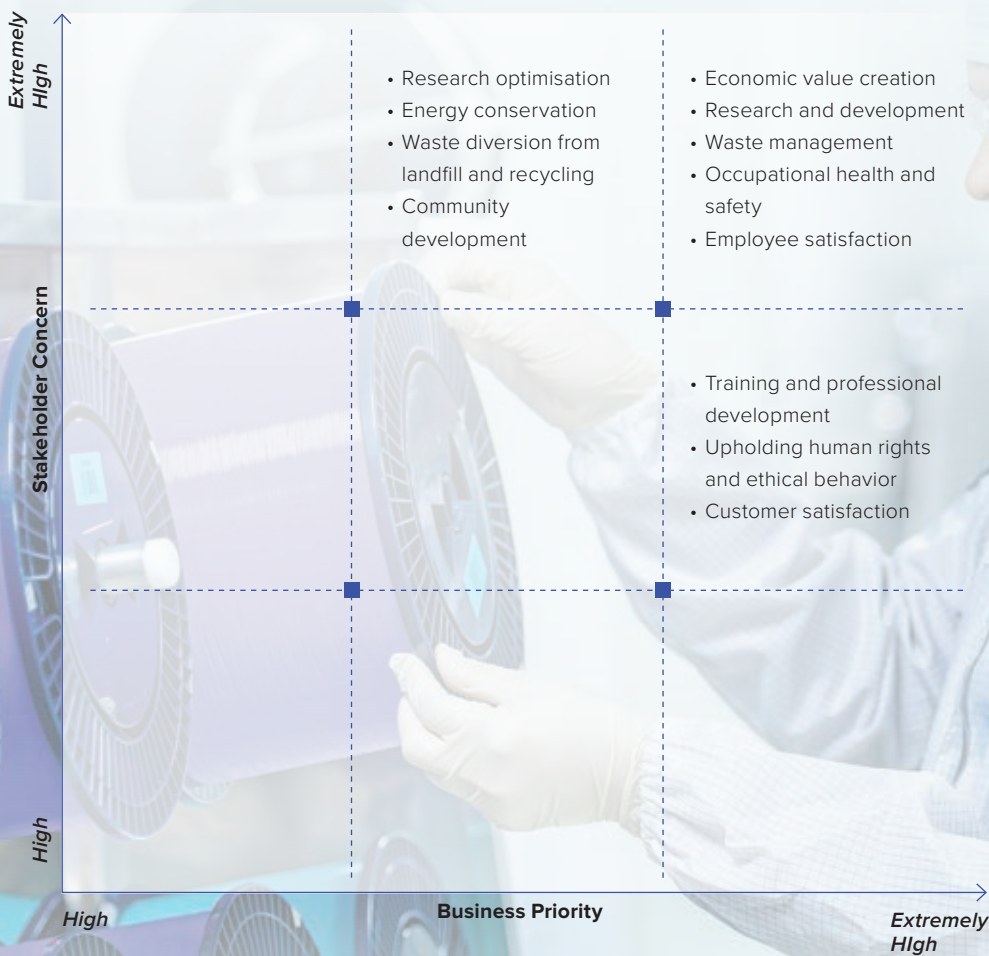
Extremely HIgh

• Research optimisation
• Energy conservation
• Waste diversion from landfill and recycling
• Community development

• Economic value creation
• Research and development
• Waste management
• Occupational health and safety
• Employee satisfaction

Stakeholder Concern

• Training and professional development
• Upholding human rights and ethical behavior
• Customer satisfaction

High

High

Business Priority

Extremely HIgh